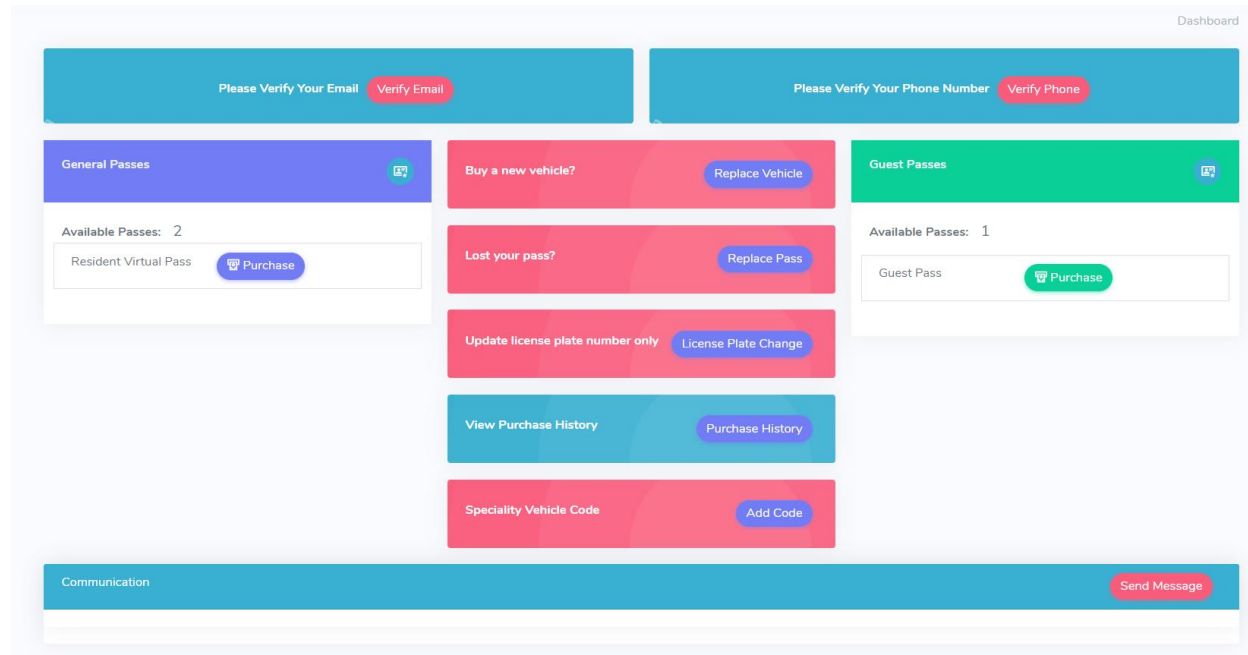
Dashboard

Please Verify Your Email Verify Email

Please Verify Your Phone Number Verify Phone

General Passes

Available Passes: 2

Resident Virtual Pass Purchase

Buy a new vehicle? Replace Vehicle

Lost your pass? Replace Pass

Update license plate number only License Plate Change

View Purchase History Purchase History

Speciality Vehicle Code Add Code

Guest Passes

Available Passes: 1

Guest Pass Purchase

Communication Send Message